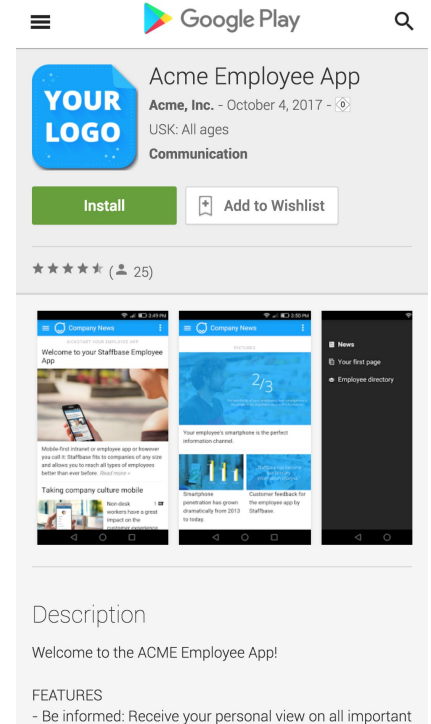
Google Play

YOUR LOGO

Acme Employee App

Acme, Inc. - October 4, 2017 - 0

USK: All ages

Communication

Install

Add to Wishlist

★★★★★ (25)

Company News

Welcome to your Staffbase Employee App

Mobile-first intranet or employee app or however you call it: Staffbase fits to companies of any size and allows you to reach all types of employees better than ever before. Read more »

Taking company culture mobile

Non desk workers have a great impact on the customer experience

Company News

FEATURES

2/3

Your employee's smartphone is the perfect information channel.

Smartphone penetration has grown dramatically from 2013 to today.

Customer feedback for the employee app by Staffbase.

News

Your first page

Employee directory

Description

Welcome to the ACME Employee App!

FEATURES

- Be informed: Receive your personal view on all important